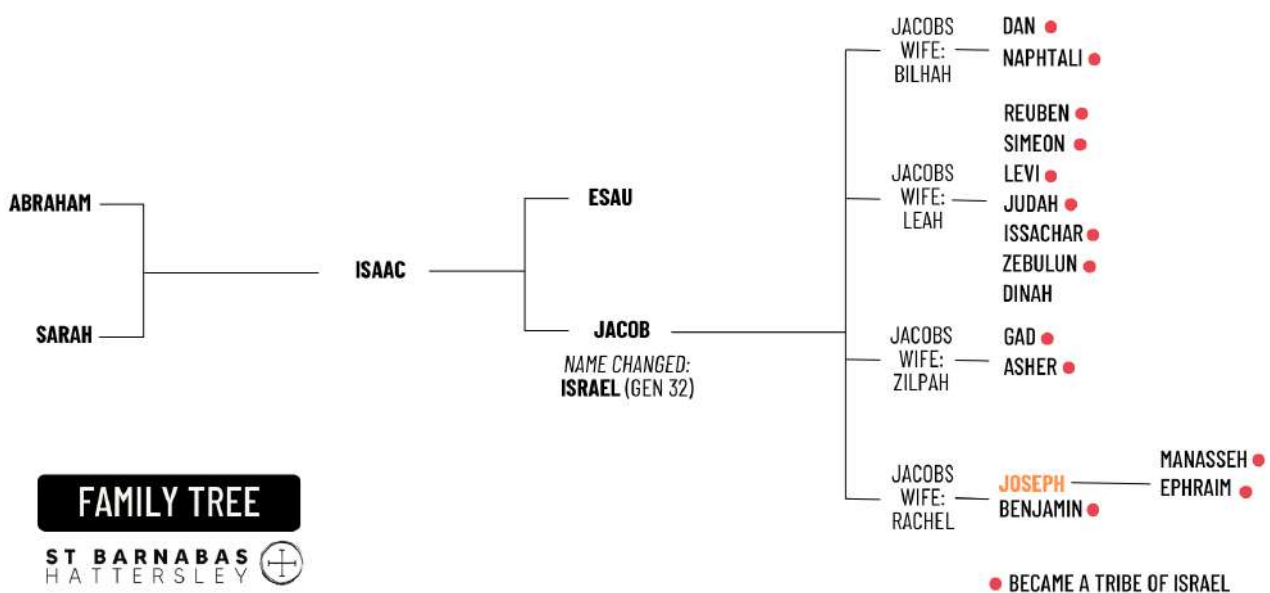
ABRAHAM

SARAH

ISAAC

ESAU

JACOB

NAME CHANGED: ISRAEL (GEN 32)

JACOBS WIFE: BILHAH

DAN
NAPHTALI

JACOBS WIFE: LEAH

REUBEN
SIMEON
LEVI
JUDAH
ISSACHAR
ZEBULUN
DINAH

JACOBS WIFE: ZILPAH

GAD
ASHER

JACOBS WIFE: RACHEL

JOSEPH
BENJAMIN

MANASSEH
EPHRAIM

FAMILY TREE

ST BARNABAS HATTERSLEY

BECAME A TRIBE OF ISRAEL